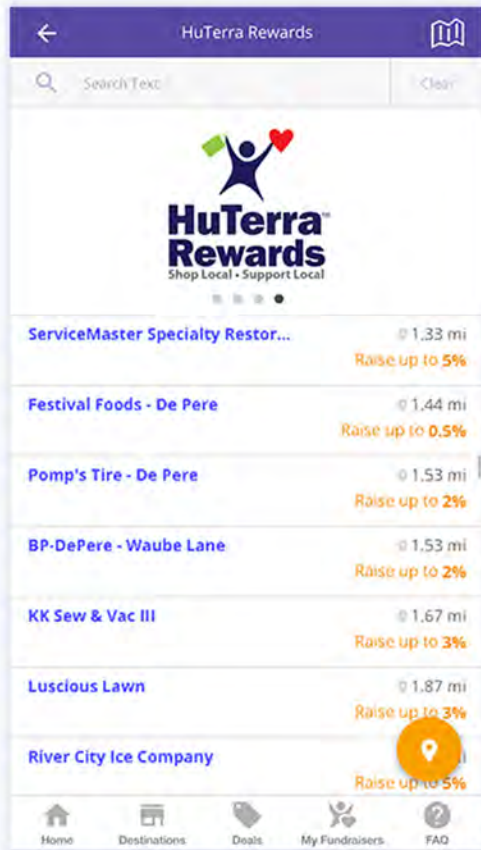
HuTerra Rewards

Search Text

Clear

HuTerra™ Rewards
Shop Local • Support Local

ServiceMaster Specialty Restor...
1.33 mi
Raise up to 5%

Festival Foods - De Pere
1.44 mi
Raise up to 0.5%

Pomp's Tire - De Pere
1.53 mi
Raise up to 2%

BP-DePere - Waube Lane
1.53 mi
Raise up to 2%

KK Sew & Vac III
1.67 mi
Raise up to 3%

Luscious Lawn
1.87 mi
Raise up to 3%

River City Ice Company
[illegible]
Raise up to 5%

Home
Destinations
Deals
My Fundraisers
FAQ